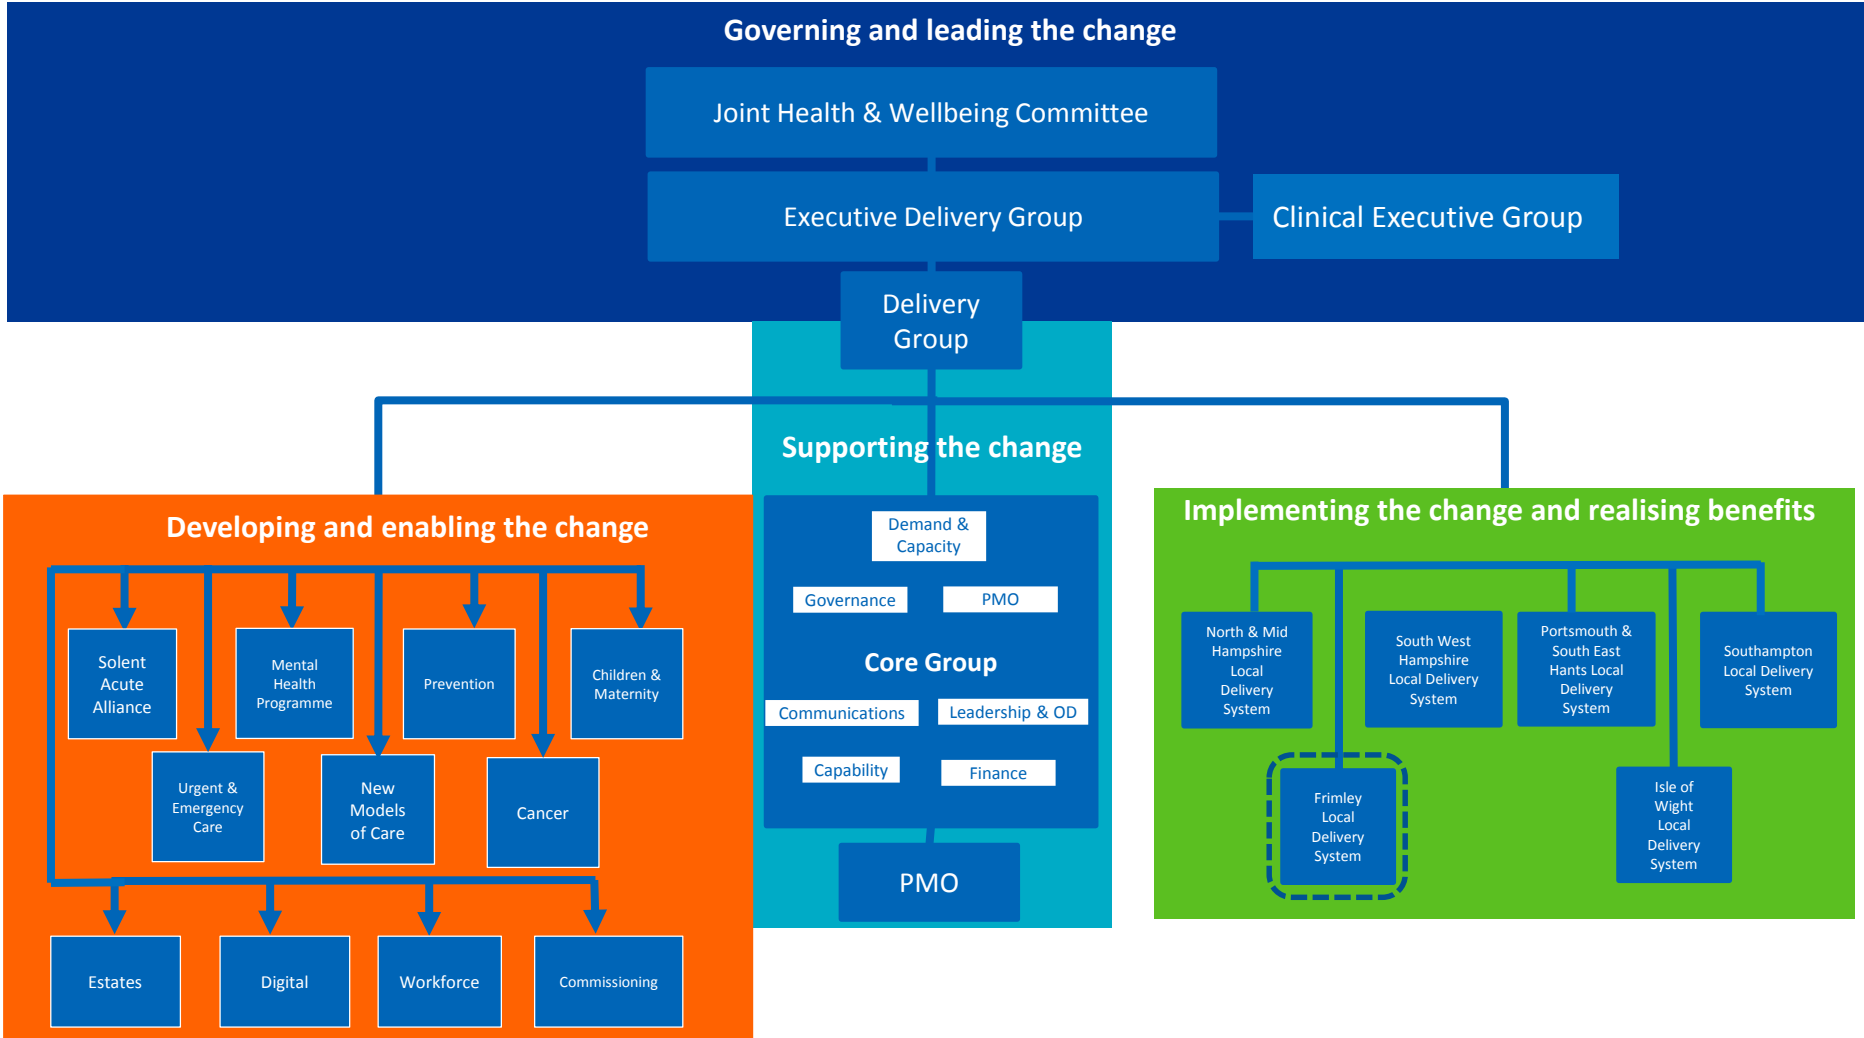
Governing and leading the change

Joint Health & Wellbeing Committee

Executive Delivery Group

Clinical Executive Group

Delivery Group

Supporting the change

Demand & Capacity

Governance

PMO

Core Group

Communications

Leadership & OD

Capability

Finance

PMO

Developing and enabling the change

Solent Acute Alliance

Mental Health Programme

Prevention

Children & Maternity

Urgent & Emergency Care

New Models of Care

Cancer

Estates

Digital

Workforce

Commissioning

Implementing the change and realising benefits

North & Mid Hampshire Local Delivery System

South West Hampshire Local Delivery System

Portsmouth & South East Hants Local Delivery System

Southampton Local Delivery System

Frimley Local Delivery System

Isle of Wight Local Delivery System